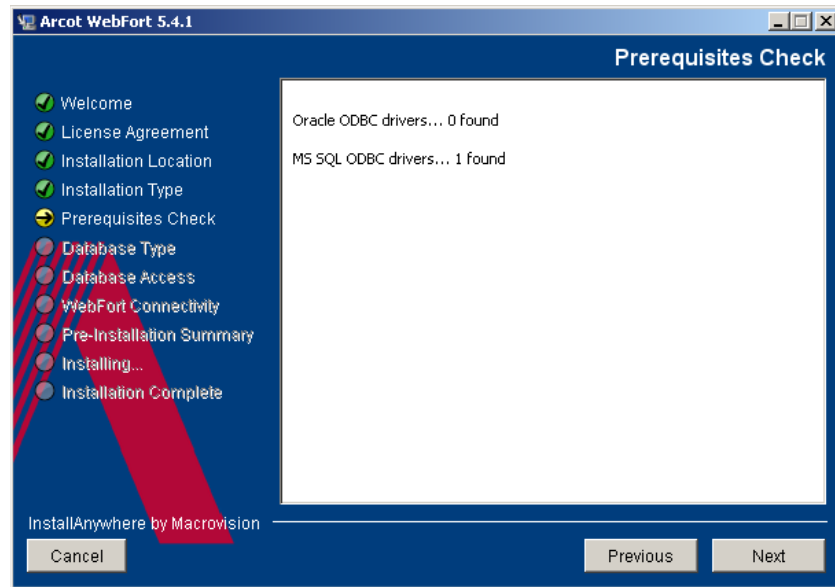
Arcot WebFort 5.4.1

Prerequisites Check

Welcome
License Agreement
Installation Location
Installation Type
Prerequisites Check
Database Type
Database Access
WebFort Connectivity
Pre-Installation Summary
Installing...
Installation Complete

Oracle ODBC drivers... 0 found

MS SQL ODBC drivers... 1 found

InstallAnywhere by Macrovision

Cancel

Previous

Next